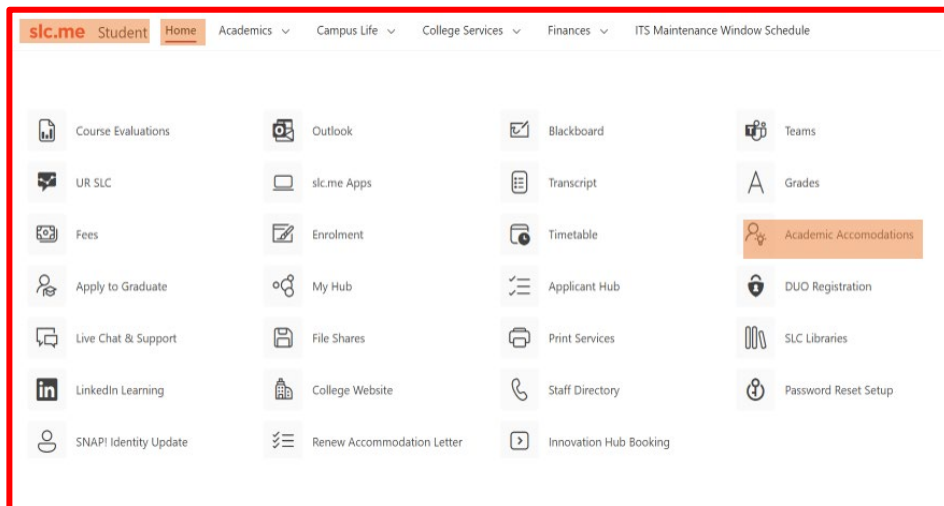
slc.me Student Home Academics Campus Life College Services Finances ITS Maintenance Window Schedule

Course Evaluations
Outlook
Blackboard
Teams

UR SLC
slc.me Apps
Transcript
Grades

Fees
Enrolment
Timetable
Academic Accomodations

Apply to Graduate
My Hub
Applicant Hub
DUO Registration

Live Chat & Support
File Shares
Print Services
SLC Libraries

LinkedIn Learning
College Website
Staff Directory
Password Reset Setup

SNAP! Identity Update
Renew Accommodation Letter
Innovation Hub Booking